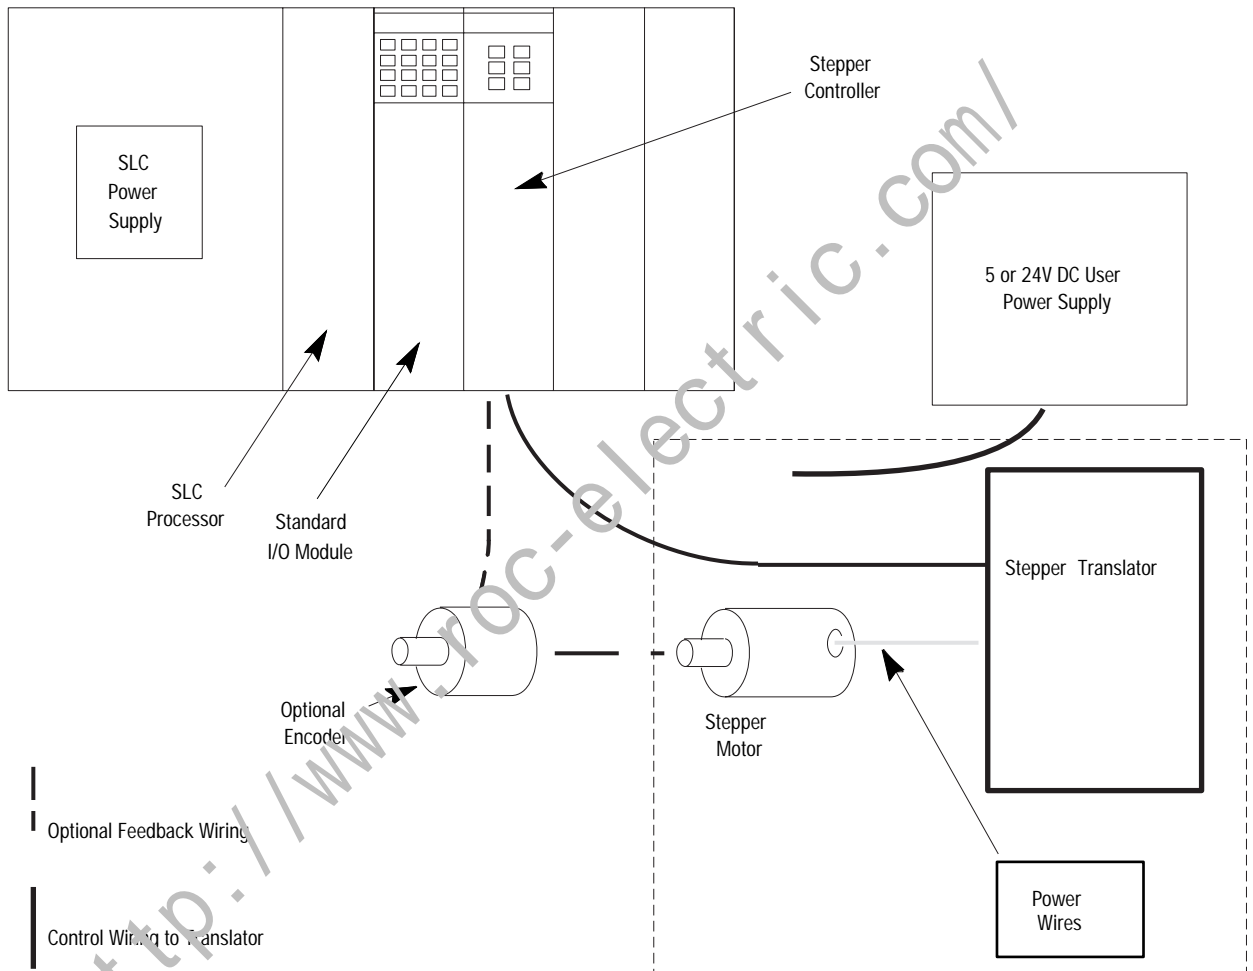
SLC Power Supply

Stepper Controller

5 or 24V DC User Power Supply

SLC Processor

Standard I/O Module

Stepper Translator

Optional Encoder

Stepper Motor

Optional Feedback Wiring

Power Wires

Control Wiring to Translator

http://www.roc-electric.com/